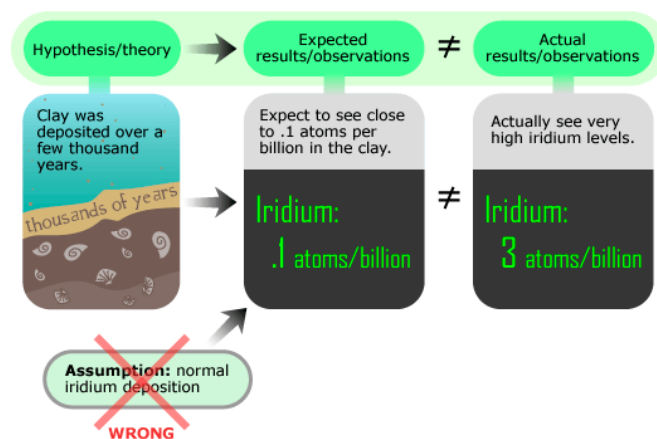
Hypothesis/theory

Expected results/observations

$\neq$

Actual results/observations

Clay was deposited over a few thousand years.

thousands of years

Expect to see close to .1 atoms per billion in the clay.

Iridium: .1 atoms/billion

$\neq$

Actually see very high iridium levels.

Iridium: 3 atoms/billion

Assumption: normal iridium deposition

WRONG